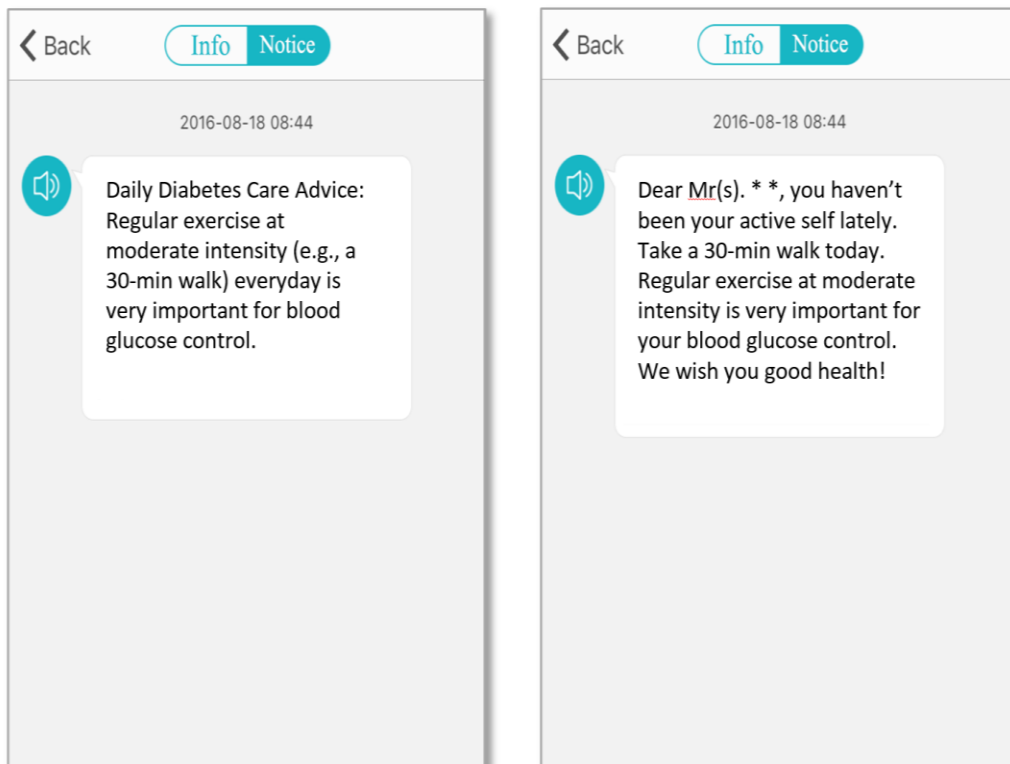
Back Info Notice

2016-08-18 08:44

Daily Diabetes Care Advice: Regular exercise at moderate intensity (e.g., a 30-min walk) everyday is very important for blood glucose control.

Back Info Notice

2016-08-18 08:44

Dear Mr(s). * *, you haven't been your active self lately. Take a 30-min walk today. Regular exercise at moderate intensity is very important for your blood glucose control. We wish you good health!